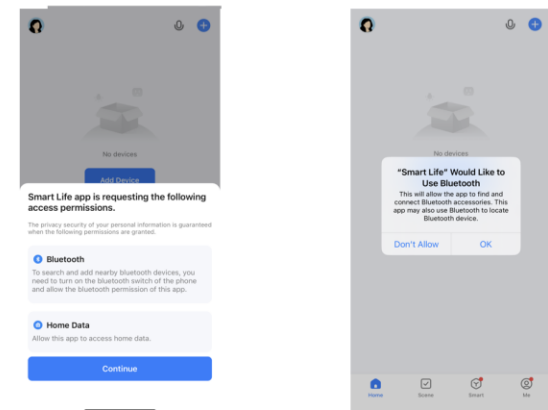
No devices

Add Device

Smart Life app is requesting the following access permissions.

The privacy security of your personal information is guaranteed when the following permissions are granted.

Bluetooth

To search and add nearby bluetooth devices, you need to turn on the bluetooth switch of the phone and allow the bluetooth permission of this app.

Home Data

Allow this app to access home data.

Continue

No devices

"Smart Life" Would Like to Use Bluetooth

This will allow the app to find and connect Bluetooth accessories. This app may also use Bluetooth to locate Bluetooth device.

Don't Allow

OK

Home

Scene

Smart

Me